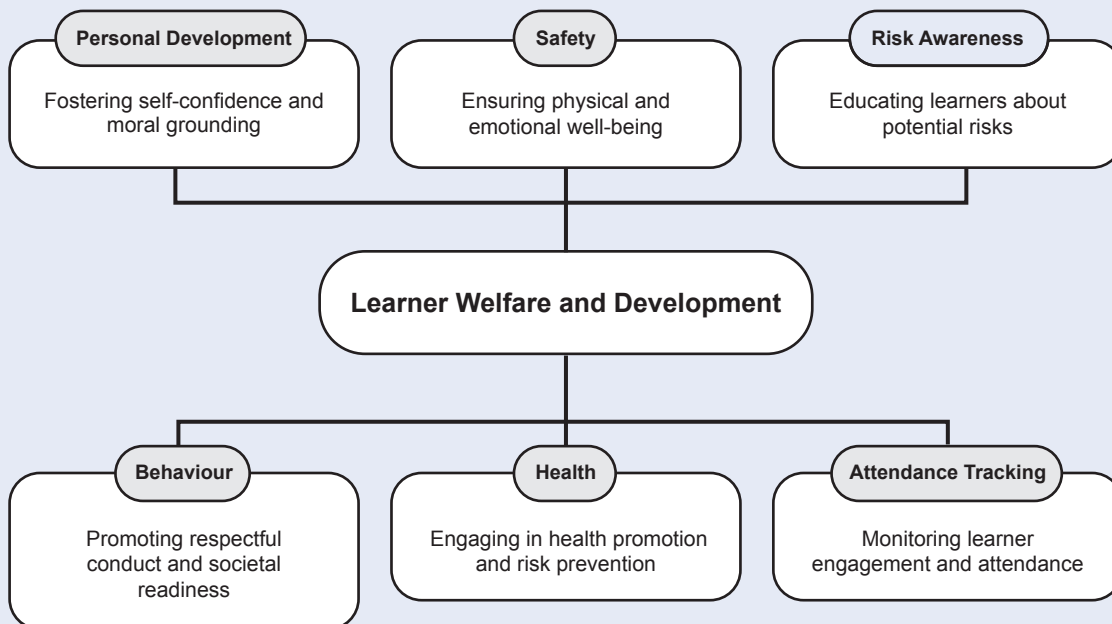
Personal Development

Fostering self-confidence and moral grounding

Safety

Ensuring physical and emotional well-being

Risk Awareness

Educating learners about potential risks

Learner Welfare and Development

Behaviour

Promoting respectful conduct and societal readiness

Health

Engaging in health promotion and risk prevention

Attendance Tracking

Monitoring learner engagement and attendance